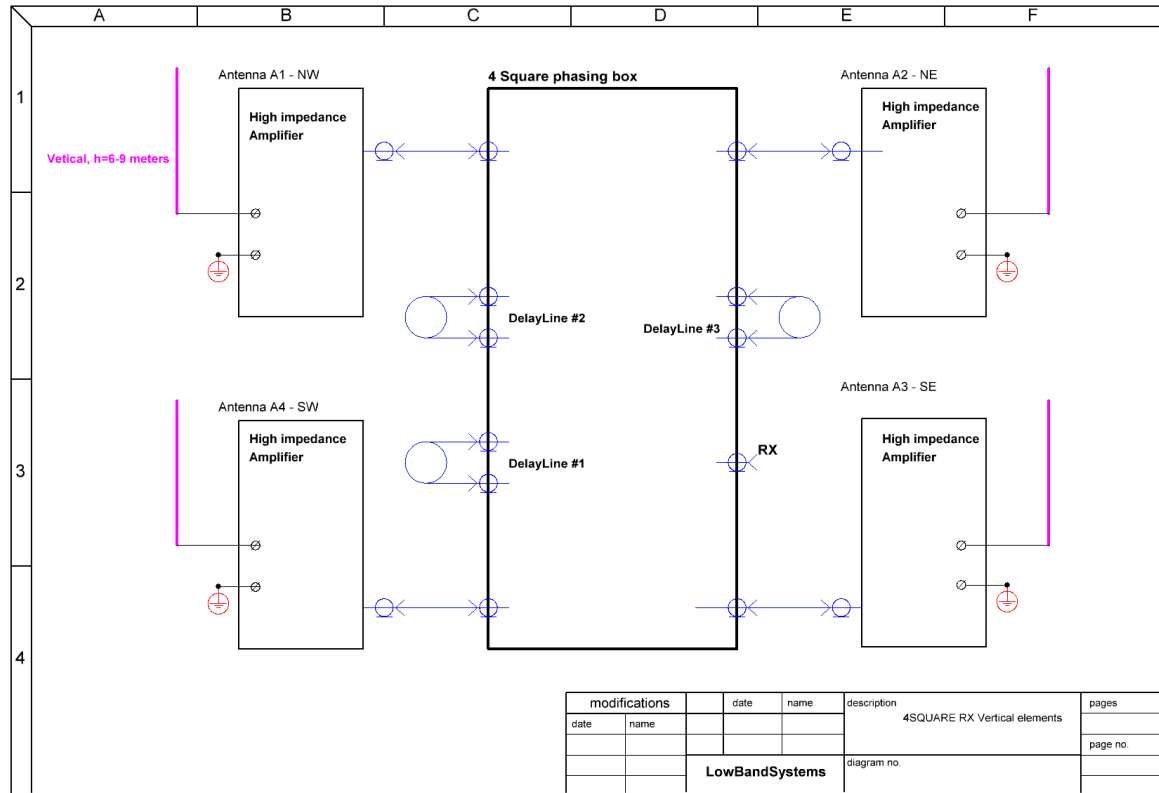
A B C D E F

1 2 3 4

Antenna A1 - NW

High impedance Amplifier

Vetical, h=6-9 meters

4 Square phasing box

Antenna A2 - NE

High impedance Amplifier

DelayLine #2

DelayLine #3

Antenna A4 - SW

High impedance Amplifier

DelayLine #1

RX

Antenna A3 - SE

High impedance Amplifier

| modifications | | | date | name | description | pages |
|---|---|---|---|---|---|---|
| date | name | | | | 4SQUARE RX Vertical elements | |
| | | | | | | page no. |
| | | LowBandSystems | | | diagram no. | |